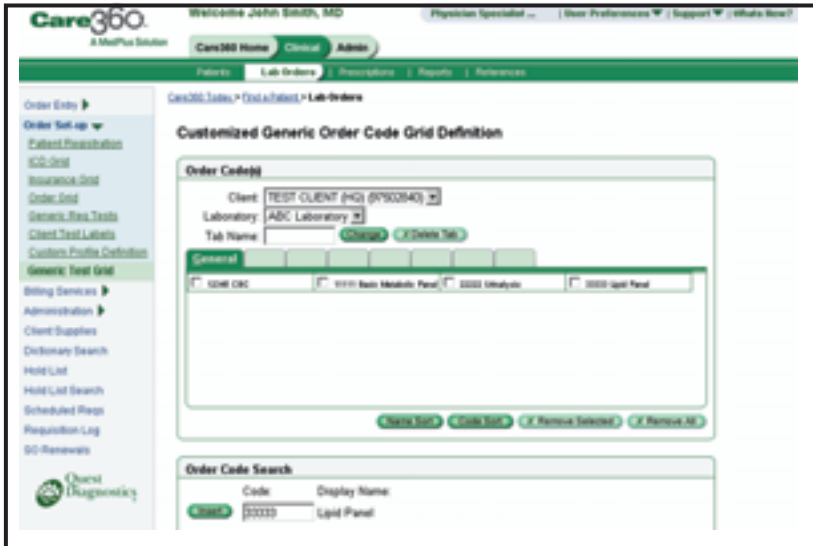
Care360
A MedPlus Solution

Welcome John Smith, MD

Physician Specialist ... | User Preferences ▼ | Support ▼ | Whats New?

Care360 Home | Clinical | Admin

Patients | Lab Orders | Prescriptions | Reports | References

Order Entry ▶
Order Set-up ▼
Patient Registration
ICD Grid
Insurance Grid
Order Grid
Generic Req Tests
Client Test Labels
Custom Profile Definition
Generic Test Grid
Billing Services ▶
Administration ▶
Client Supplies
Dictionary Search
Hold List
Hold List Search
Scheduled Reqs
Requisition Log
SC Renewals

Quest Diagnostics

Care360 Today > Find a Patient > Lab Orders

Customized Generic Order Code Grid Definition

Order Code(s)

Client: TEST CLIENT (HQ) (97502640)
Laboratory: ABC Laboratory
Tab Name: Change | Delete Tab

General

12345 CBC | 11111 Basic Metabolic Panel | 22222 Urinalysis | 33333 Lipid Panel

Name Sort | Code Sort | Remove Selected | Remove All

Order Code Search

Code: 33333
Display Name: Lipid Panel
Insert